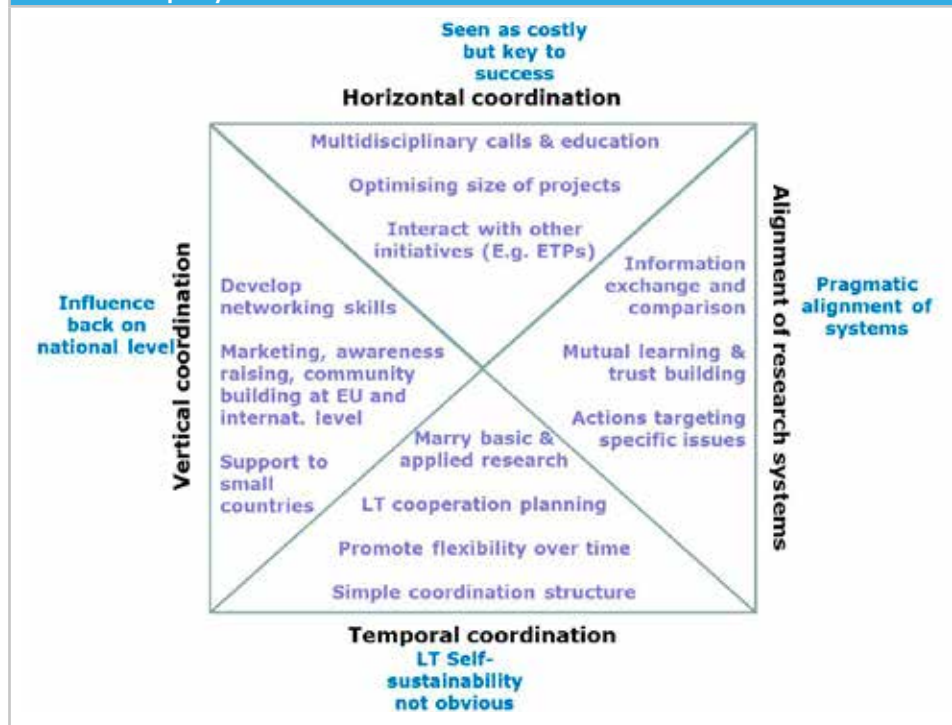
Seen as costly but key to success

Horizontal coordination

Multidisciplinary calls & education

Optimising size of projects

Interact with other initiatives (E.g. ETPs)

Influence back on national level

Vertical coordination

Develop networking skills

Marketing, awareness raising, community building at EU and internat. level

Support to small countries

Information exchange and comparison

Mutual learning & trust building

Actions targeting specific issues

Alignment of research systems

Pragmatic alignment of systems

Marry basic & applied research

LT cooperation planning

Promote flexibility over time

Simple coordination structure

Temporal coordination

LT Self-sustainability not obvious